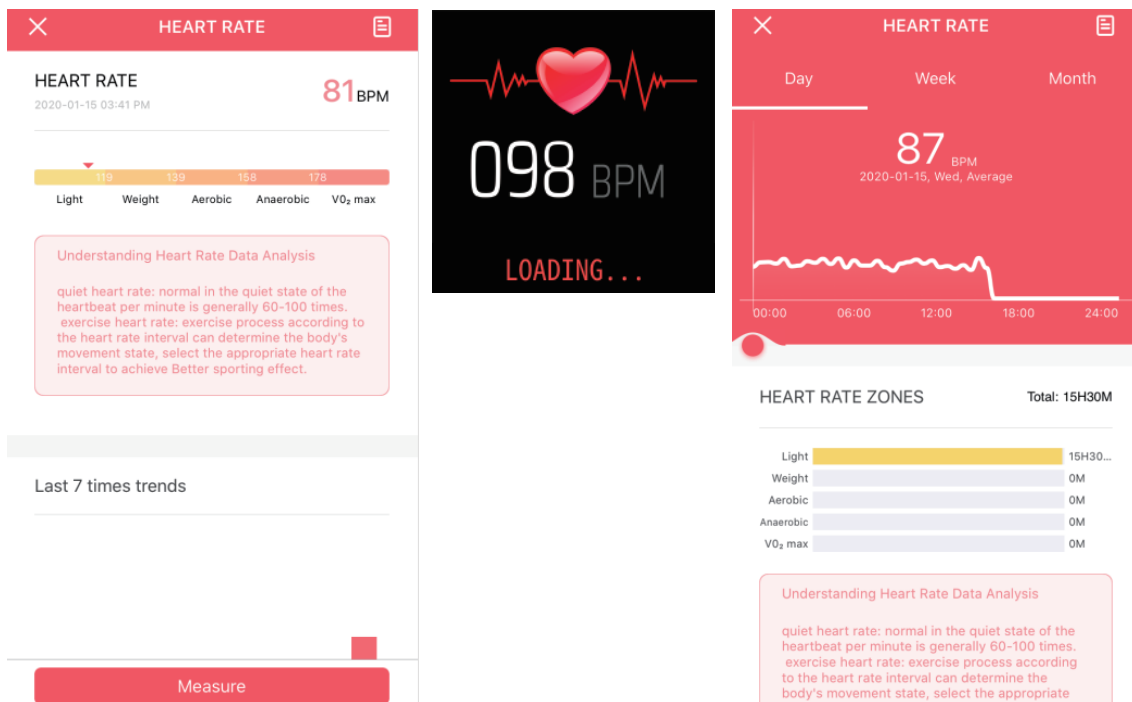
HEART RATE

HEART RATE
2020-01-15 03:41 PM
81 BPM

119 139 158 178
Light Weight Aerobic Anaerobic V0$_2$ max

Understanding Heart Rate Data Analysis

quiet heart rate: normal in the quiet state of the heartbeat per minute is generally 60-100 times.
exercise heart rate: exercise process according to the heart rate interval can determine the body's movement state, select the appropriate heart rate interval to achieve Better sporting effect.

Last 7 times trends

Measure

098 BPM

LOADING...

HEART RATE

Day Week Month

87 BPM
2020-01-15, Wed, Average

00:00 06:00 12:00 18:00 24:00

HEART RATE ZONES
Total: 15H30M

| | |
|---|---|
| Light | 15H30... |
| Weight | 0M |
| Aerobic | 0M |
| Anaerobic | 0M |
| V0$_2$ max | 0M |

Understanding Heart Rate Data Analysis

quiet heart rate: normal in the quiet state of the heartbeat per minute is generally 60-100 times.
exercise heart rate: exercise process according to the heart rate interval can determine the body's movement state, select the appropriate